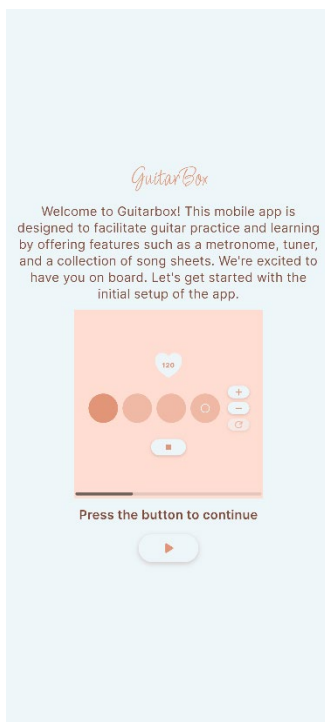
GuitarBox

Welcome to Guitarbox! This mobile app is designed to facilitate guitar practice and learning by offering features such as a metronome, tuner, and a collection of song sheets. We're excited to have you on board. Let's get started with the initial setup of the app.

120

+

−

Press the button to continue